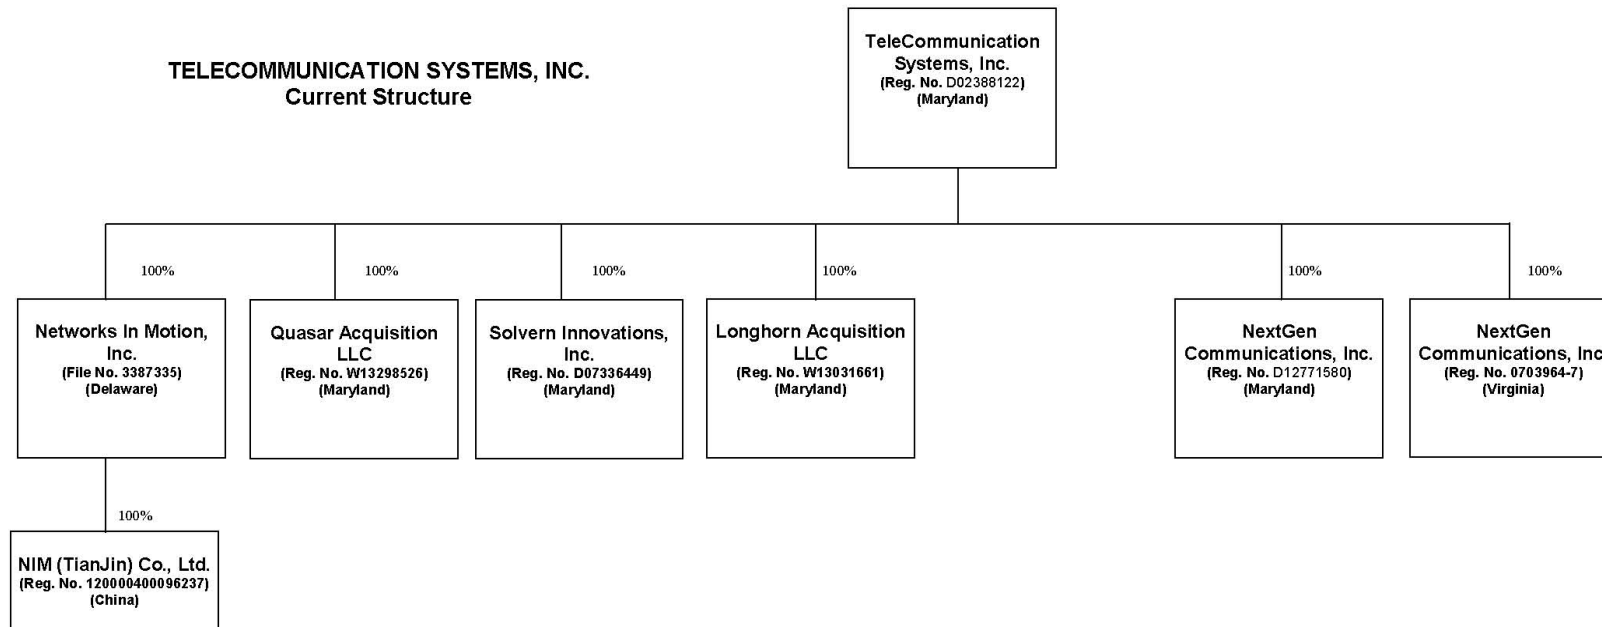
TELECOMMUNICATION SYSTEMS, INC.
Current Structure

TeleCommunication Systems, Inc.
(Reg. No. D02388122)
(Maryland)

100%

Networks In Motion, Inc.
(File No. 3387335)
(Delaware)

100%

NIM (TianJin) Co., Ltd.
(Reg. No. 120000400096237)
(China)

100%

Quasar Acquisition LLC
(Reg. No. W13298526)
(Maryland)

100%

Solvern Innovations, Inc.
(Reg. No. D07336449)
(Maryland)

100%

Longhorn Acquisition LLC
(Reg. No. W13031661)
(Maryland)

100%

NextGen Communications, Inc.
(Reg. No. D12771580)
(Maryland)

100%

NextGen Communications, Inc
(Reg. No. 0703964-7)
(Virginia)